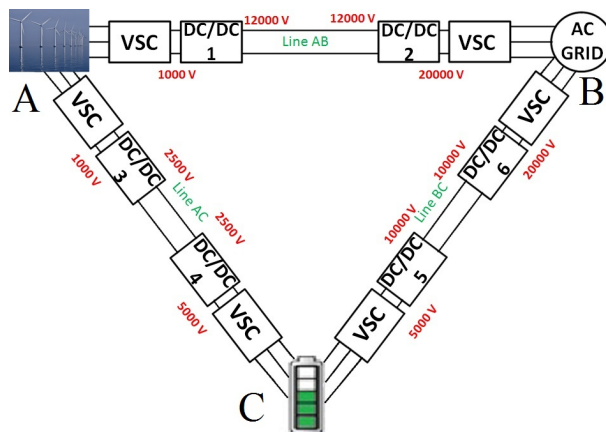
VSC

DC/DC 1

12000 V

12000 V

Line AB

DC/DC 2

VSC

AC GRID

1000 V

20000 V

A

B

VSC

1000 V

DC/DC 3

2500 V

Line AC

2500 V

DC/DC 4

5000 V

VSC

VSC

DC/DC 6

10000 V

20000 V

10000 V

Line BC

DC/DC 5

5000 V

VSC

C